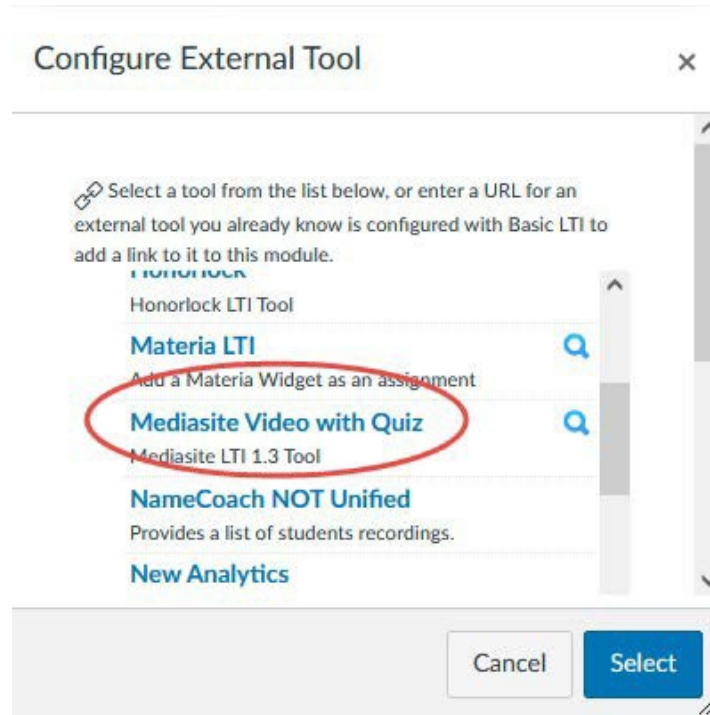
Configure External Tool

×

Select a tool from the list below, or enter a URL for an external tool you already know is configured with Basic LTI to add a link to it to this module.

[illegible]

Honorlock LTI Tool

Materia LTI

Add a Materia Widget as an assignment

Mediasite Video with Quiz

Mediasite LTI 1.3 Tool

NameCoach NOT Unified

Provides a list of students recordings.

New Analytics

Cancel

Select